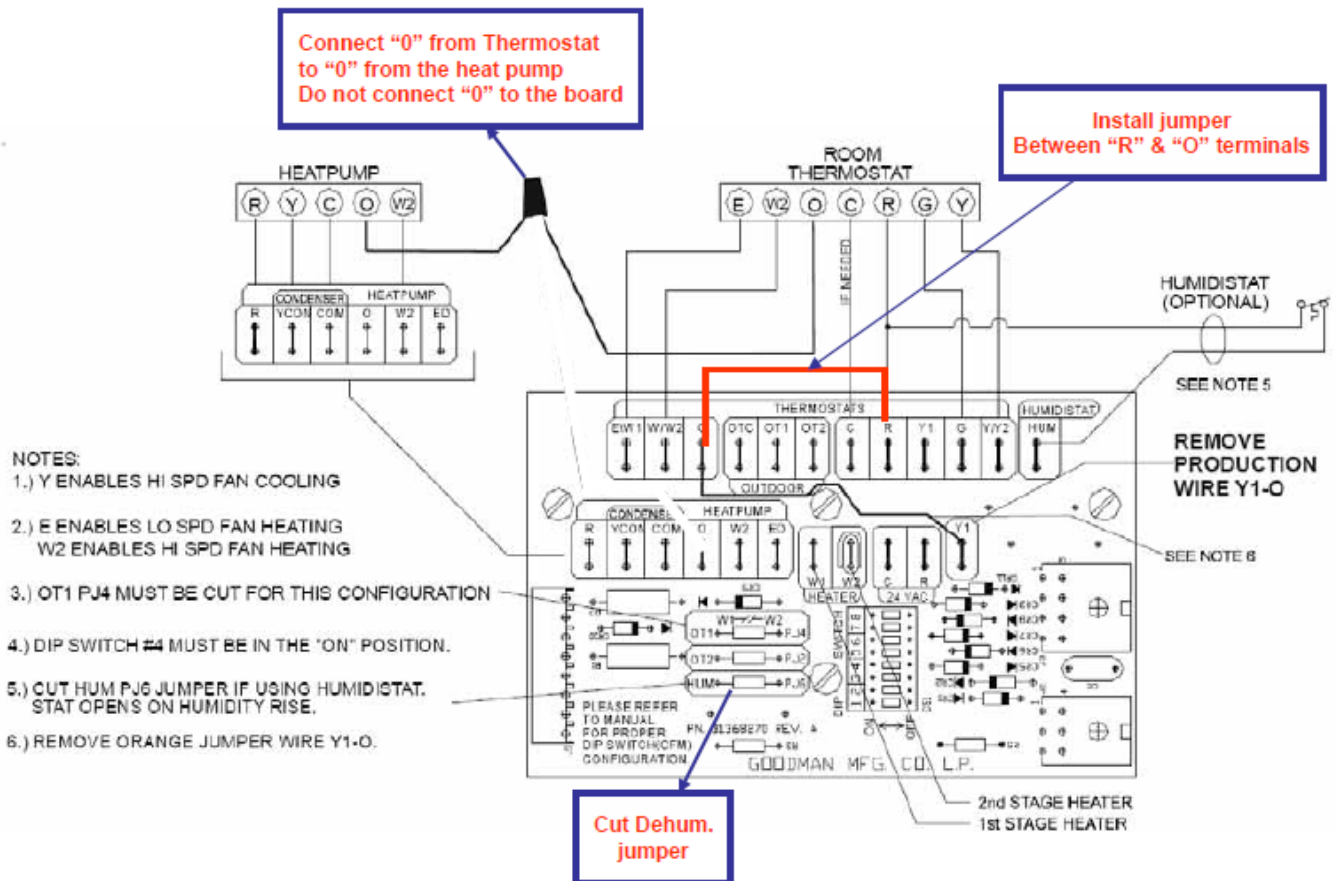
Connect “0” from Thermostat to “0” from the heat pump
Do not connect “0” to the board

Install jumper
Between “R” & “O” terminals

HEATPUMP
R Y C O W2

ROOM THERMOSTAT
E W2 O C R G Y

IF NEEDED

HUMIDISTAT (OPTIONAL)

CONDENSER HEATPUMP
R YCON COM O W2 ED

SEE NOTE 5

THERMOSTATS HUMIDISTAT
EW1 W/W2 O OTC OT1 OT2 C R Y1 G Y/Y2 HUM
OUTDOOR

REMOVE PRODUCTION WIRE Y1-O

NOTES:
1.) Y ENABLES HI SPD FAN COOLING

2.) E ENABLES LO SPD FAN HEATING
W2 ENABLES HI SPD FAN HEATING

3.) OT1 PJ4 MUST BE CUT FOR THIS CONFIGURATION

4.) DIP SWITCH #4 MUST BE IN THE "ON" POSITION.

5.) CUT HUM PJ6 JUMPER IF USING HUMIDISTAT. STAT OPENS ON HUMIDITY RISE.

6.) REMOVE ORANGE JUMPER WIRE Y1-O.

CONDENSER HEATPUMP
R YCON COM O W2 ED

W1 W2 HEATER
C R 24 VAC
Y1

SEE NOTE 6

W1 W2
OT1 PJ4
OT2 PJ5
HUM PJ6

DIP SWITCH 1 2 3 4 5 6 7 8
ON OFF

PLEASE REFER TO MANUAL FOR PROPER DIP SWITCH(CFM) CONFIGURATION

P/N 1368270 REV. A

GOODMAN MFG. CO. L.P.

2nd STAGE HEATER
1st STAGE HEATER

Cut Dehum. jumper